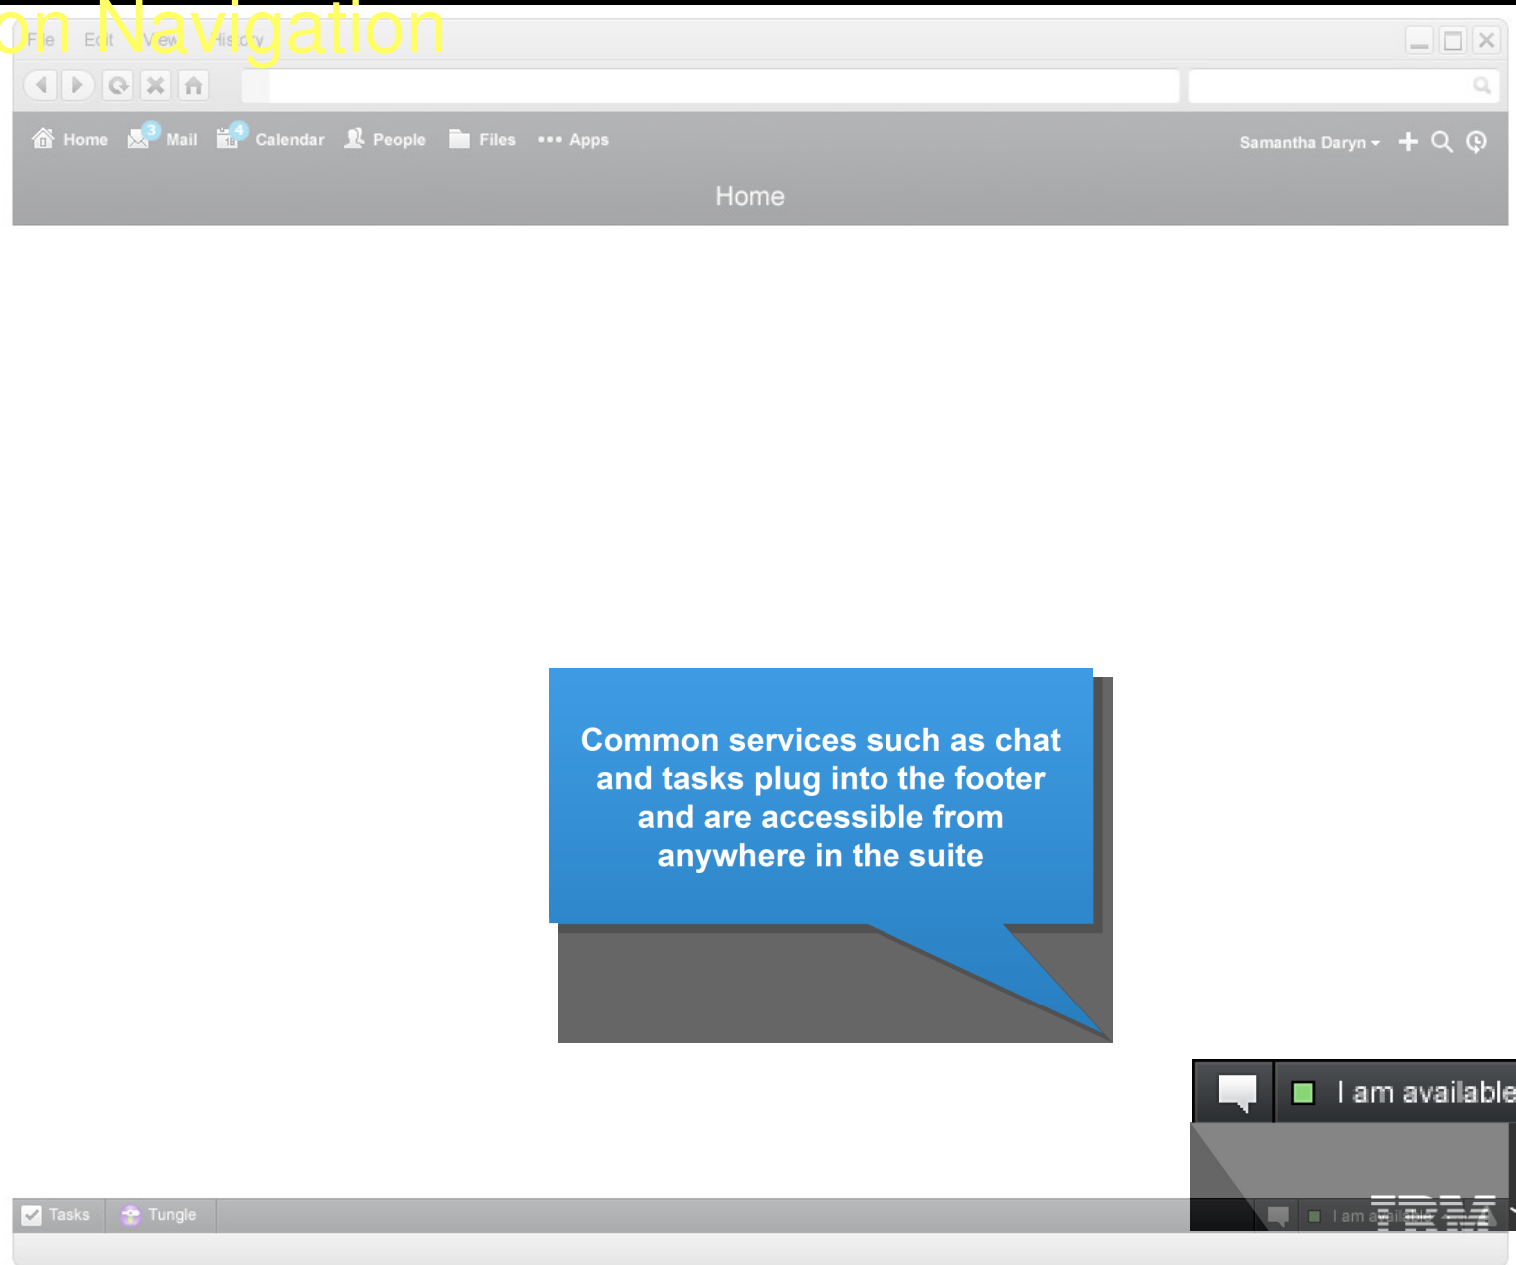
on Navigation

File Edit View History

Home 3 Mail 4 Calendar People Files ••• Apps

Samantha Daryn

Home

Common services such as chat and tasks plug into the footer and are accessible from anywhere in the suite

I am available

Tasks Tungle

I am available

IBM